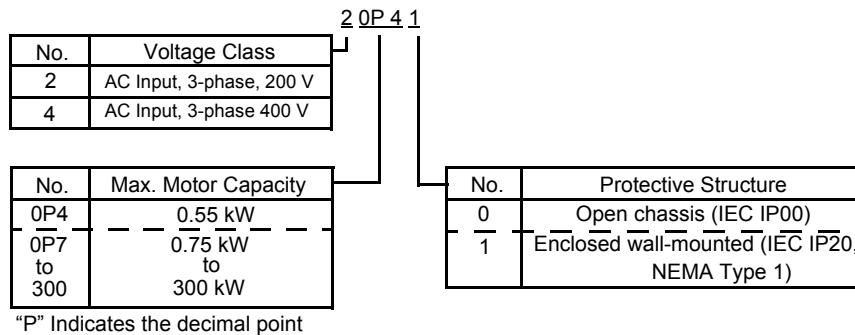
2 0P 4 1

| No. | Voltage Class |
|---|---|
| 2 | AC Input, 3-phase, 200 V |
| 4 | AC Input, 3-phase 400 V |

| No. | Max. Motor Capacity |
|---|---|
| 0P4 | 0.55 kW |
| 0P7 to 300 | 0.75 kW to 300 kW |

"P" Indicates the decimal point

| No. | Protective Structure |
|---|---|
| 0 | Open chassis (IEC IP00) |
| 1 | Enclosed wall-mounted (IEC IP20, NEMA Type 1) |